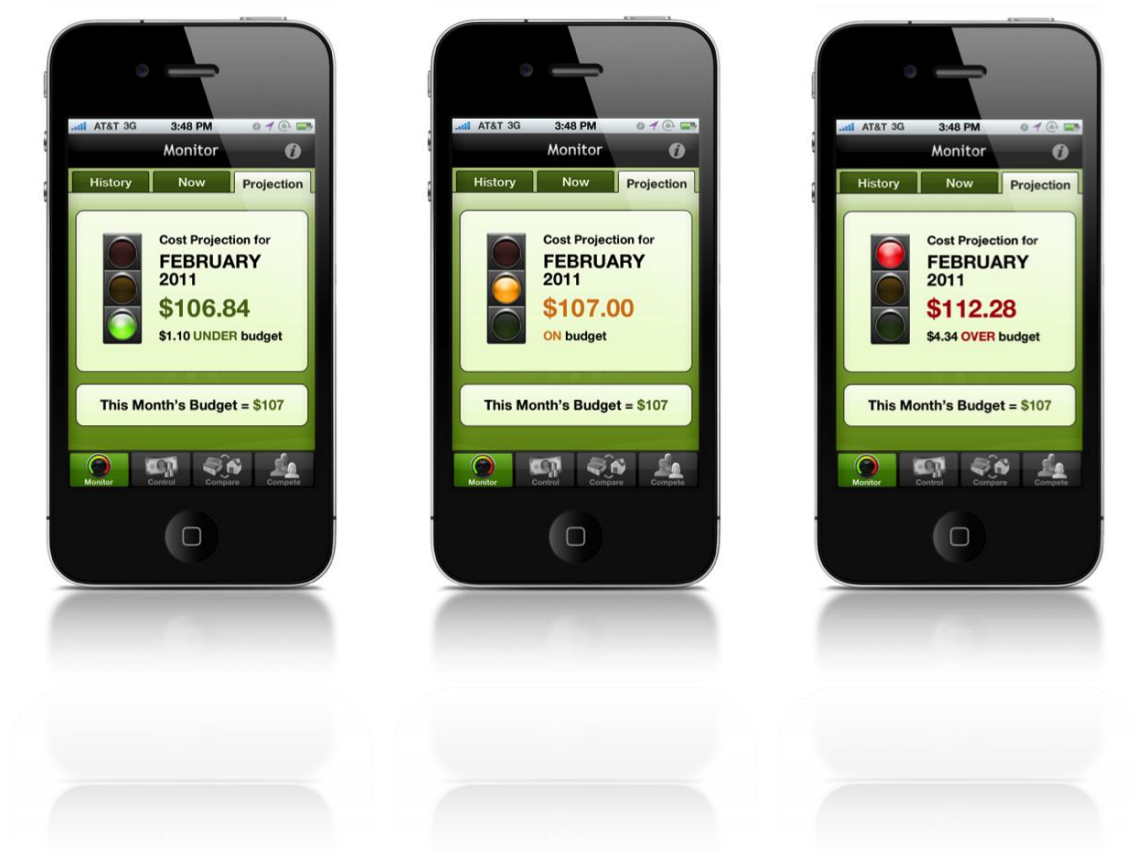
AT&T 3G 3:48 PM

Monitor

History Now Projection

Cost Projection for
FEBRUARY
2011
$106.84
$1.10 UNDER budget

This Month's Budget = $107

Monitor Control Compare Compete

AT&T 3G 3:48 PM

Monitor

History Now Projection

Cost Projection for
FEBRUARY
2011
$107.00
ON budget

This Month's Budget = $107

Monitor Control Compare Compete

AT&T 3G 3:48 PM

Monitor

History Now Projection

Cost Projection for
FEBRUARY
2011
$112.28
$4.34 OVER budget

This Month's Budget = $107

Monitor Control Compare Compete